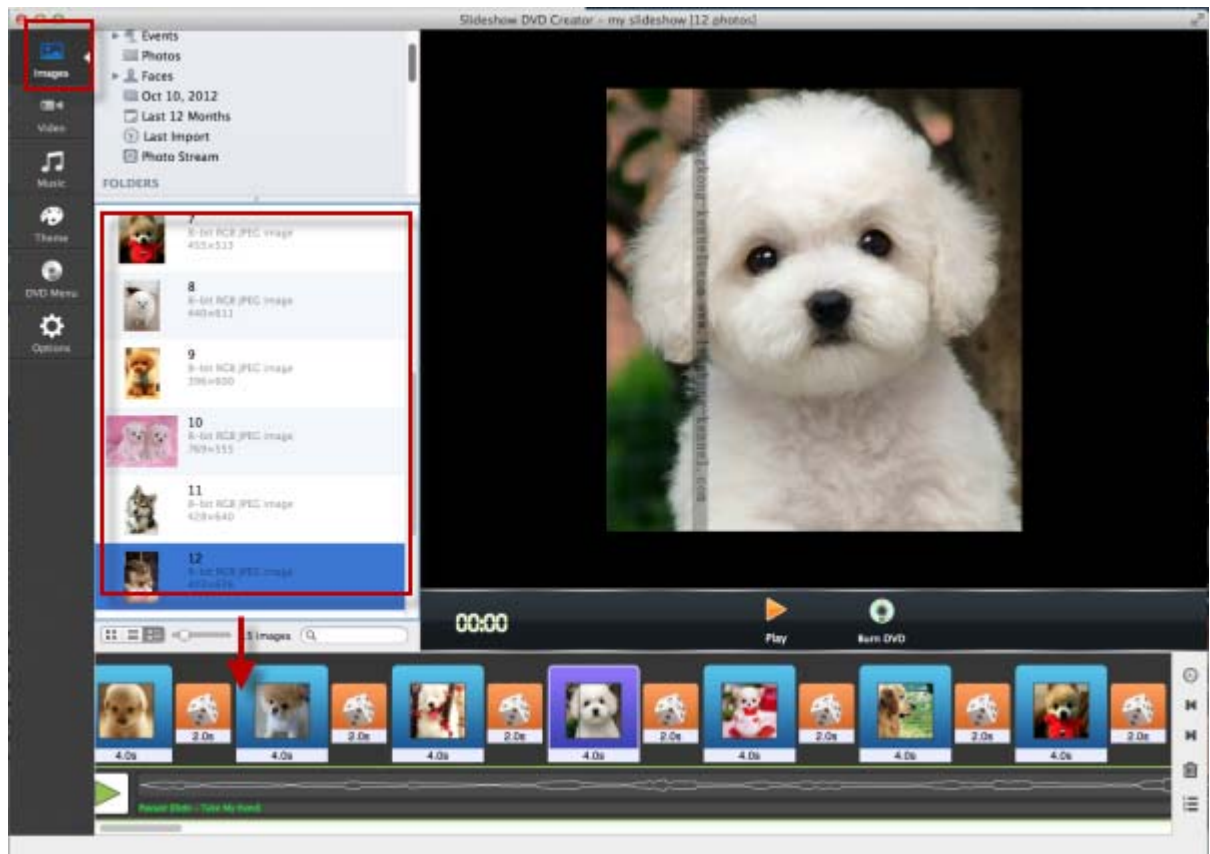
Slideshow DVD Creator - my slideshow [12 photos]

Images
Video
Music
Theme
DVD Menu
Options

Events
Photos
Faces
Oct 10, 2012
Last 12 Months
Last Import
Photo Stream
FOLDERS

7
8-bit RGB JPEG image
455×513

8
8-bit RGB JPEG image
440×611

9
8-bit RGB JPEG image
396×600

10
8-bit RGB JPEG image
769×355

11
8-bit RGB JPEG image
428×640

12
8-bit RGB JPEG image
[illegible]

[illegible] images

00:00
Play
Burn DVD

4.0s
2.0s
4.0s
2.0s
4.0s
2.0s
4.0s
2.0s
4.0s
2.0s
4.0s
2.0s
4.0s
2.0s

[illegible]